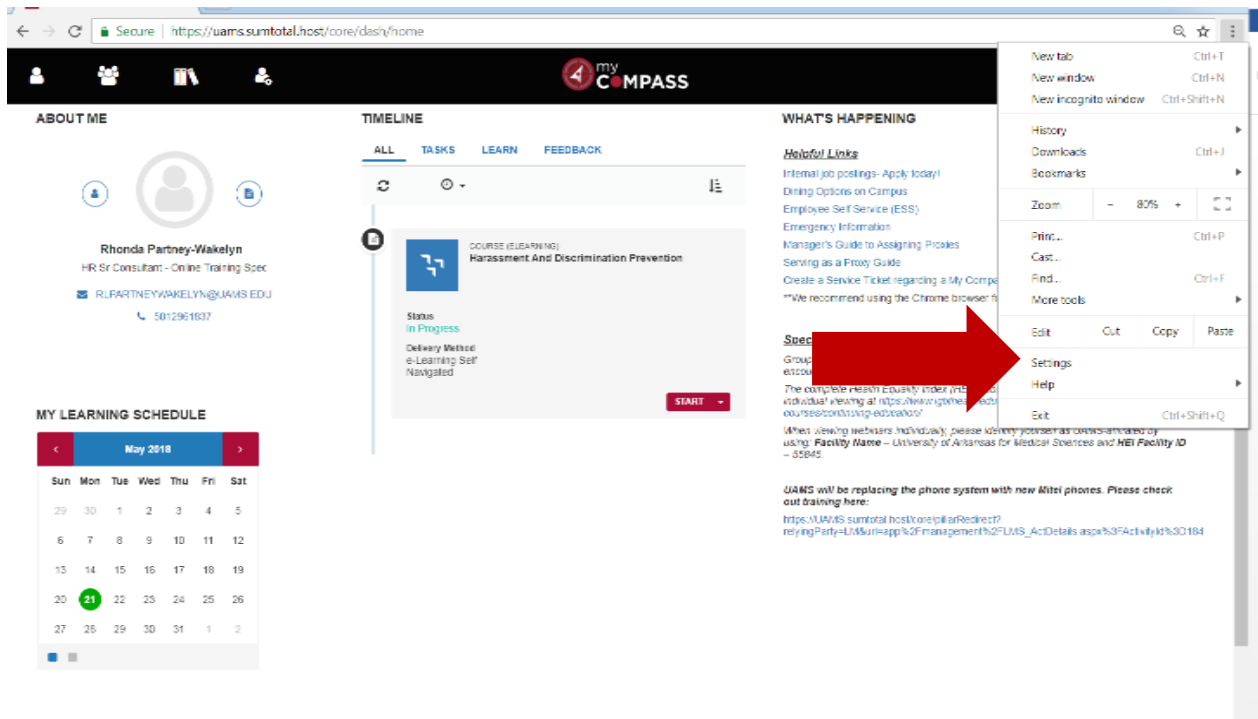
Secure | https://uams.sumtotal.host/core/dash/home

my COMPASS

ABOUT ME

Rhonda Partney-Wakelyn
HR Sr Consultant - Online Training Spec
RLPARTNEYWAKELYN@UAMS.EDU
5012961837

MY LEARNING SCHEDULE

May 2018

| Sun | Mon | Tue | Wed | Thu | Fri | Sat |
|---|---|---|---|---|---|---|
| 29 | 30 | 1 | 2 | 3 | 4 | 5 |
| 6 | 7 | 8 | 9 | 10 | 11 | 12 |
| 13 | 14 | 15 | 16 | 17 | 18 | 19 |
| 20 | 21 | 22 | 23 | 24 | 25 | 26 |
| 27 | 28 | 29 | 30 | 31 | 1 | 2 |

TIMELINE

ALL TASKS LEARN FEEDBACK

COURSE (ELEARNING)
Harassment And Discrimination Prevention

Status
In Progress
Delivery Method
e-Learning Self Navigated

START

WHAT'S HAPPENING

Helpful Links
Internal job postings- Apply today!
Dining Options on Campus
Employee Self Service (ESS)
Emergency Information
Manager's Guide to Assigning Proxies
Serving as a Proxy Guide
Create a Service Ticket regarding a My Compa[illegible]
**We recommend using the Chrome browser f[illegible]

Spec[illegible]
Group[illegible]
encou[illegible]
The complete Health Equality Index (H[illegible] individual viewing at https://www.hrc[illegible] courses/continuing-education/
When viewing webinars individually, please identify yourself as UAMS-affiliated by using: Facility Name – University of Arkansas for Medical Sciences and HEI Facility ID – 55845.

UAMS will be replacing the phone system with new Mitel phones. Please check out training here:
https://UAMS.sumtotal.host/core/pillarRedirect?relyingParty=LM&url=app%2Fmanagement%2FLMS_ActDetails.aspx%3FActivityId%3D184

New tab Ctrl+T
New window Ctrl+N
New incognito window Ctrl+Shift+N
History
Downloads Ctrl+J
Bookmarks
Zoom – 80% +
Print... Ctrl+P
Cast...
Find... Ctrl+F
More tools
Edit Cut Copy Paste
Settings
Help
Exit Ctrl+Shift+Q